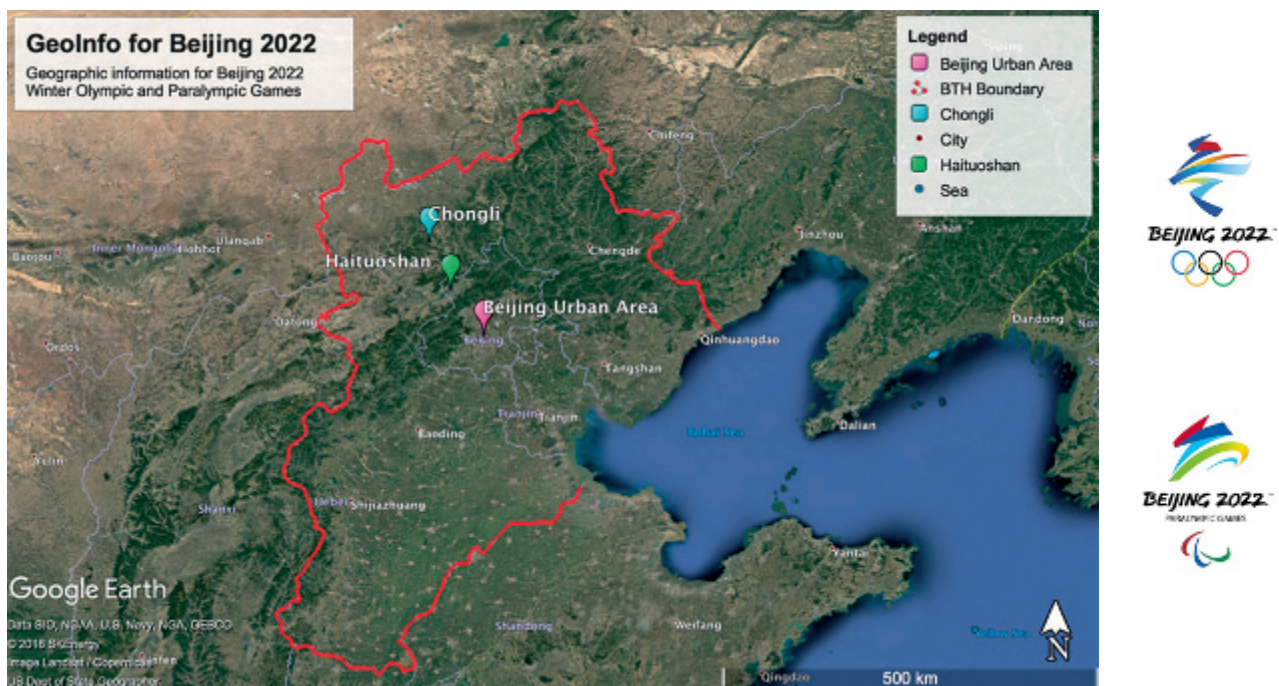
GeoInfo for Beijing 2022

Geographic information for Beijing 2022 Winter Olympic and Paralympic Games

Legend
Beijing Urban Area
BTH Boundary
Chongli
City
Haituoshan
Sea

Chongli
Haituoshan
Beijing Urban Area
Beijing
Chifeng
Chengde
Jinzhou
Anshan
Inner Mongolia
Hohhot
Ulanqab
Baotou
Datong
Ordos
Qinhuangdao
Dandong
Tangshan
Tianjin
Tianjin
Baoding
Bohai Sea
Dalian
Yulin
Hebei
Shijiazhuang
Shanxi
Yantai
Shandong
Weifang
Yellow Sea
Qingdao

Google Earth
Data SIO, NOAA, U.S. Navy, NGA, GEBCO
© 2018 SKEnergy
Image Landsat / Copernicus
US Dept of State Geographer

N
500 km

BEIJING 2022

BEIJING 2022
PARALYMPIC GAMES